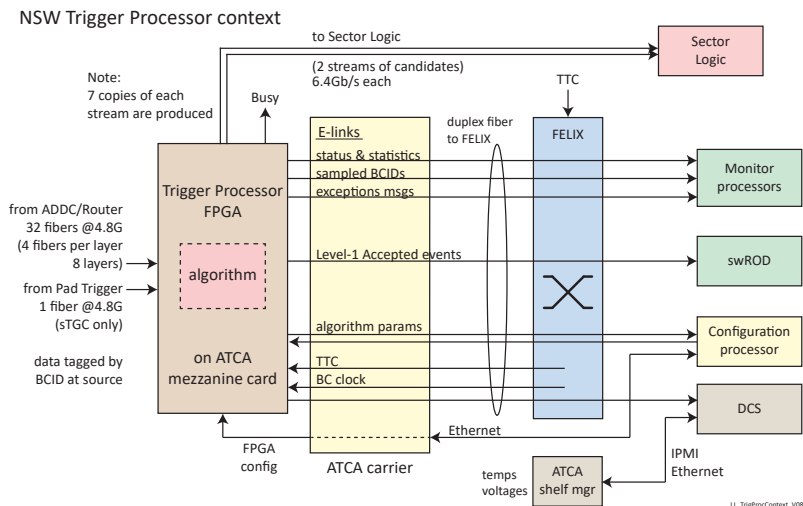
NSW Trigger Processor context

to Sector Logic

Sector Logic

(2 streams of candidates) 6.4Gb/s each

Note: 7 copies of each stream are produced

Busy

TTC

E-links

duplex fiber to FELIX

FELIX

Trigger Processor FPGA

status & statistics

sampled BCIDs

exceptions msgs

Monitor processors

from ADDC/Router 32 fibers @4.8G (4 fibers per layer 8 layers)

algorithm

Level-1 Accepted events

swROD

from Pad Trigger 1 fiber @4.8G (sTGC only)

algorithm params

Configuration processor

data tagged by BCID at source

on ATCA mezzanine card

TTC

BC clock

DCS

Ethernet

FPGA config

ATCA carrier

temps voltages

ATCA shelf mgr

IPMI Ethernet

LL_TrigProcContext_V08